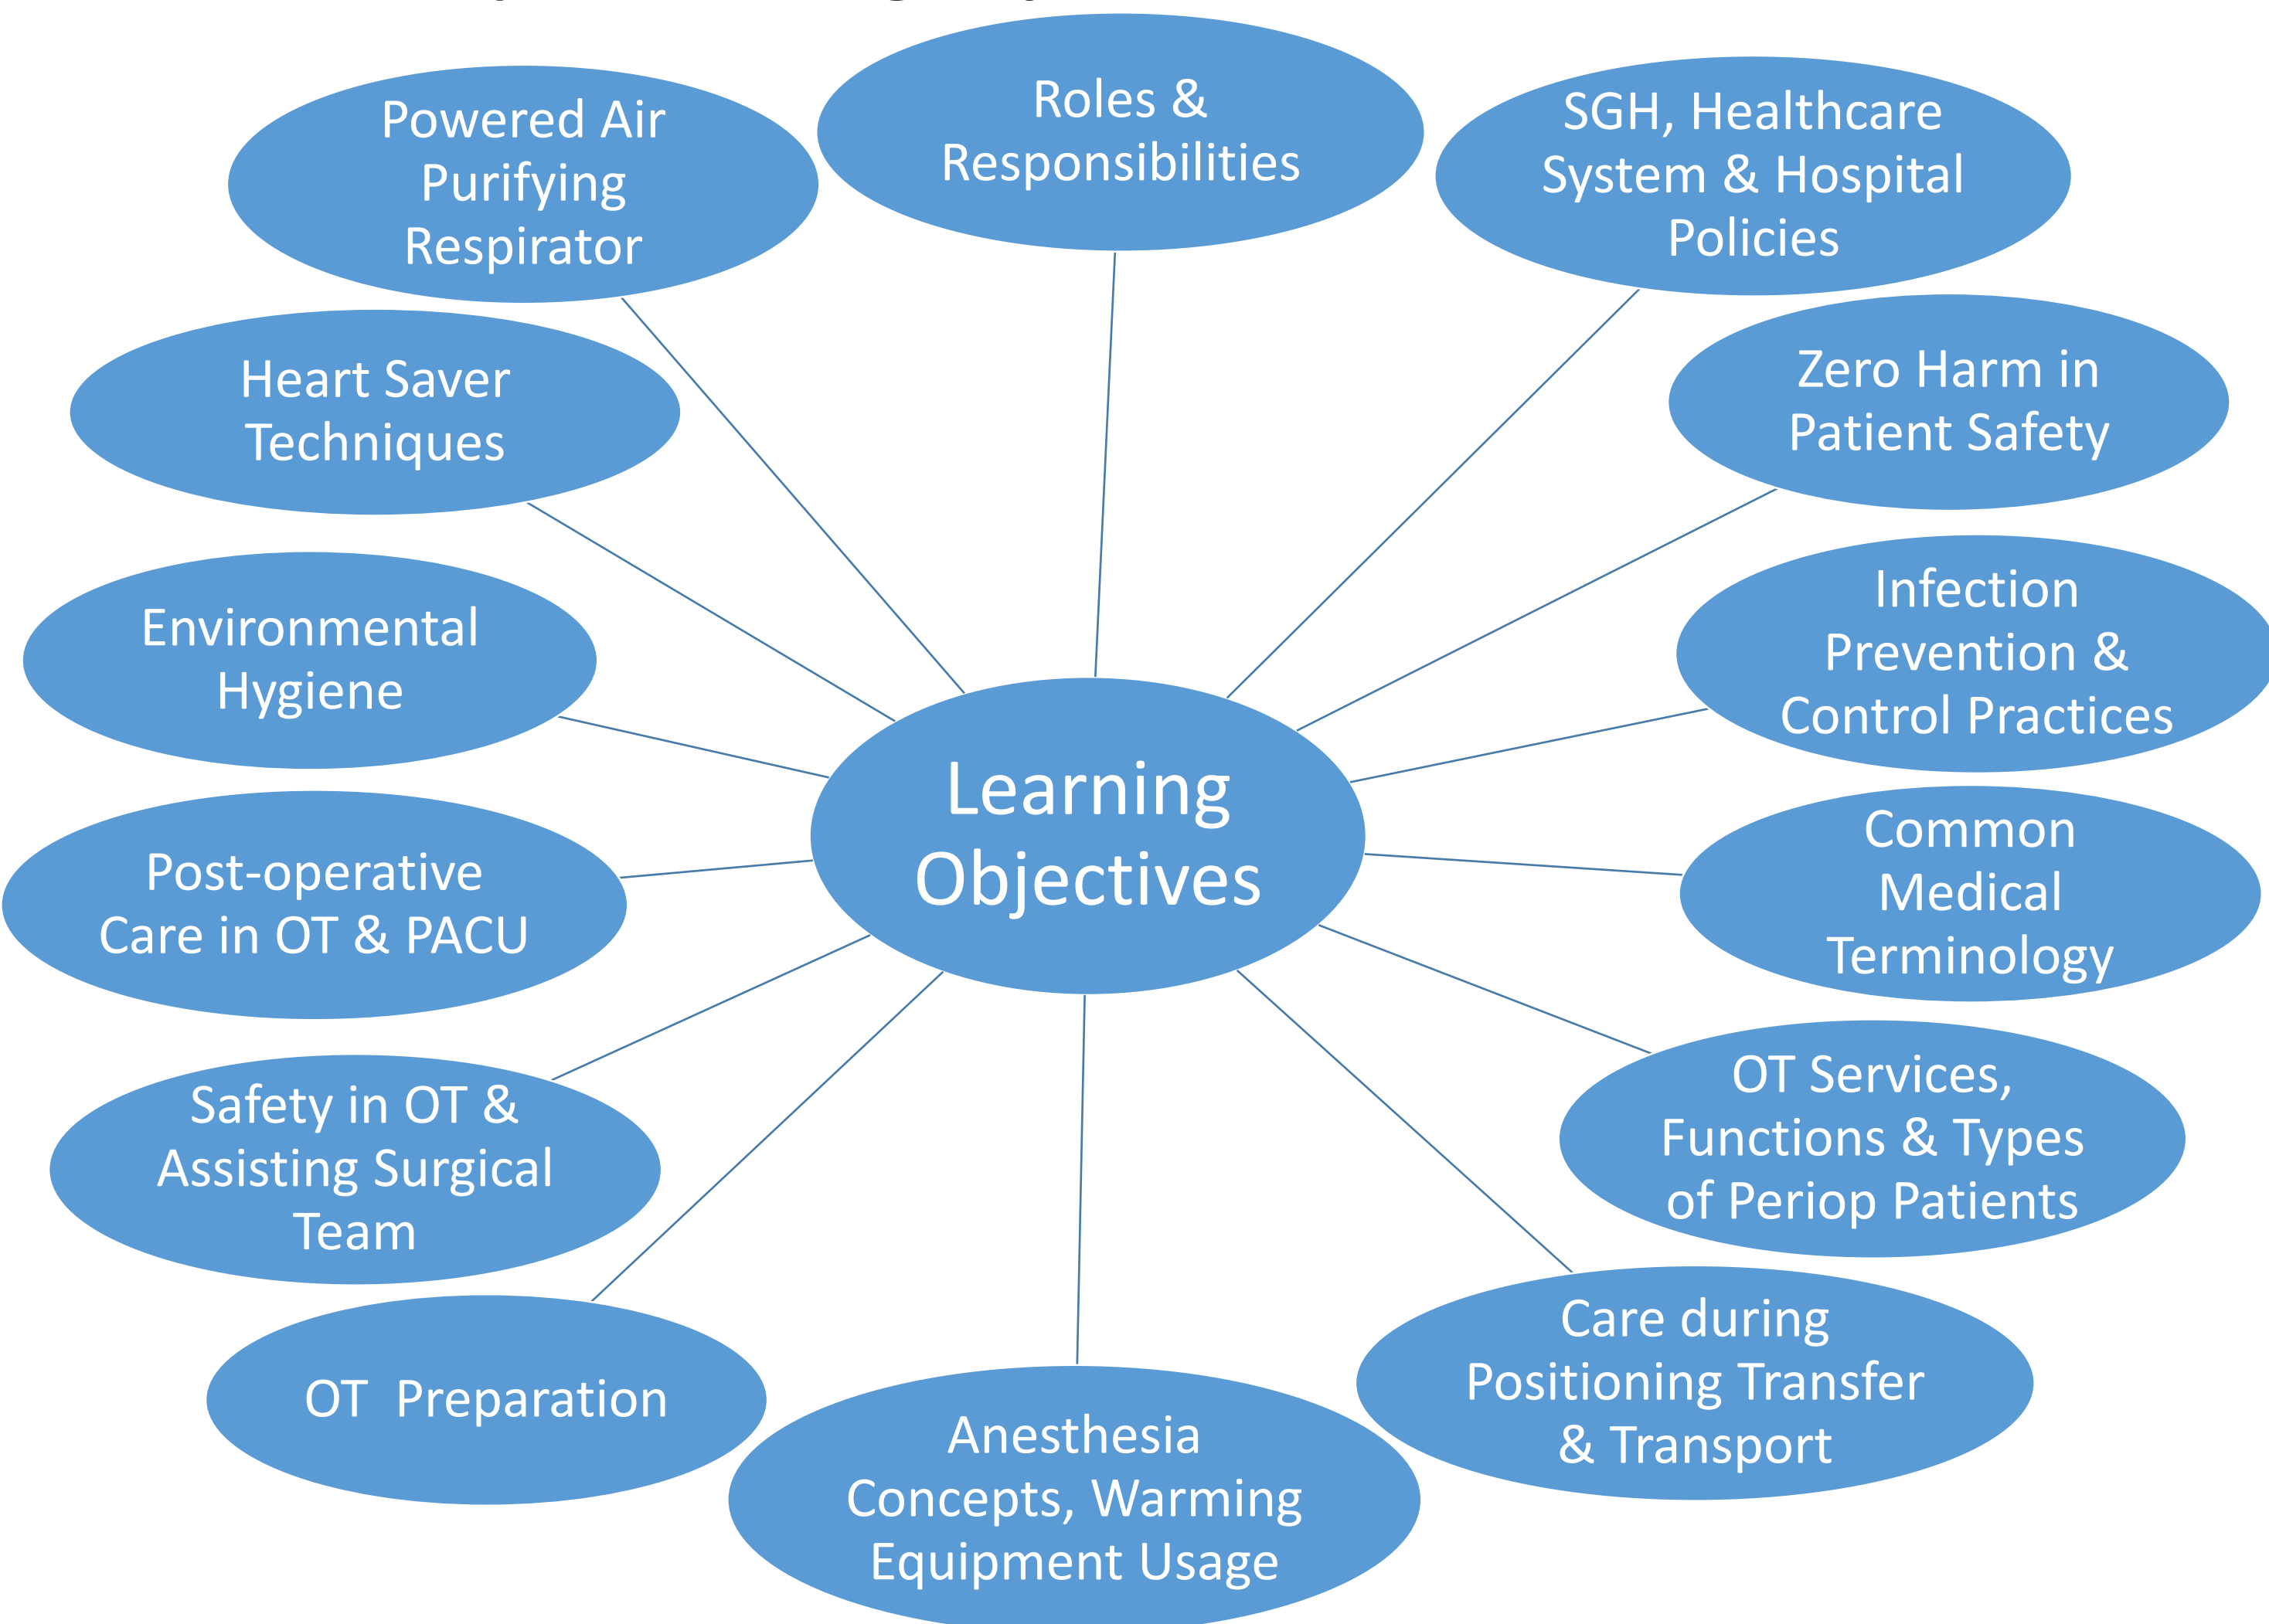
Learning Objectives

Powered Air Purifying Respirator

Roles & Responsibilities

SGH, Healthcare System & Hospital Policies

Heart Saver Techniques

Zero Harm in Patient Safety

Environmental Hygiene

Infection Prevention & Control Practices

Post-operative Care in OT & PACU

Common Medical Terminology

Safety in OT & Assisting Surgical Team

OT Services, Functions & Types of Periop Patients

OT Preparation

Anesthesia Concepts, Warming Equipment Usage

Care during Positioning Transfer & Transport